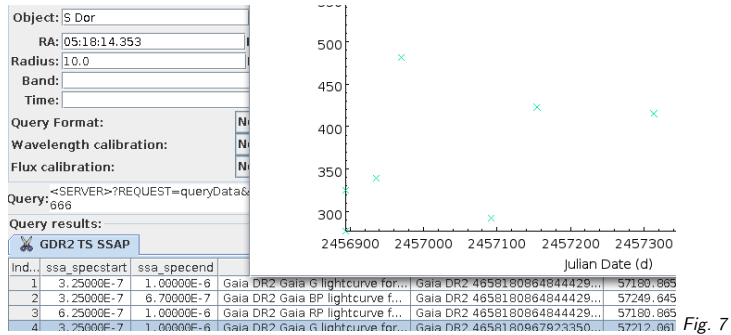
Object: S Dor
RA: 05:18:14.353
Radius: 10.0
Band:
Time:
Query Format: N
Wavelength calibration: N
Flux calibration: N
Query: <SERVER>?REQUEST=queryData& 666
Query results:
GDR2 TS SSAP

500
450
400
350
300
2456900 2457000 2457100 2457200 2457300
Julian Date (d)

| Ind... | ssa_specstart | ssa_specend | | | |
|---|---|---|---|---|---|
| 1 | 3.25000E-7 | 1.00000E-6 | Gaia DR2 Gaia G lightcurve for... | Gaia DR2 4658180864844429... | 57180.865 |
| 2 | 3.25000E-7 | 6.70000E-7 | Gaia DR2 Gaia BP lightcurve f... | Gaia DR2 4658180864844429... | 57249.645 |
| 3 | 6.25000E-7 | 1.00000E-6 | Gaia DR2 Gaia RP lightcurve f... | Gaia DR2 4658180864844429... | 57180.865 |
| 4 | 3.25000E-7 | 1.00000E-6 | Gaia DR2 Gaia G lightcurve for... | Gaia DR2 4658180967923350... | 57212.061 |

Fig. 7